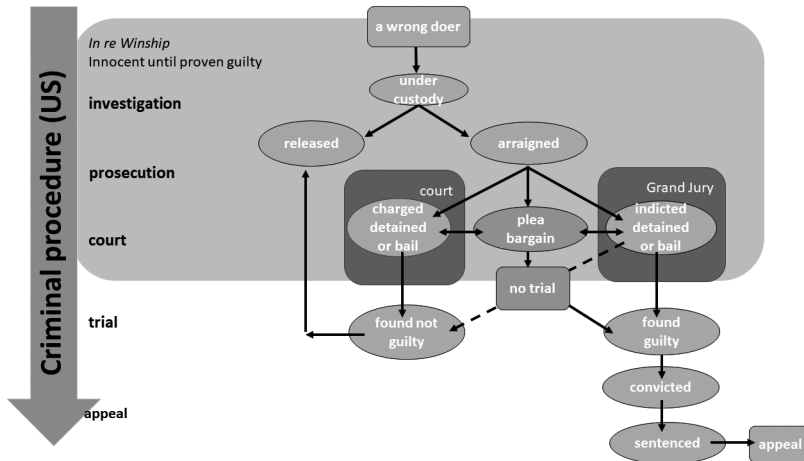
Criminal procedure (US)

In re Winship
Innocent until proven guilty

investigation

prosecution

court

trial

appeal

a wrong doer

under custody

released

arraigned

court

Grand Jury

charged detained or bail

plea bargain

indicted detained or bail

no trial

found not guilty

found guilty

convicted

sentenced

appeal